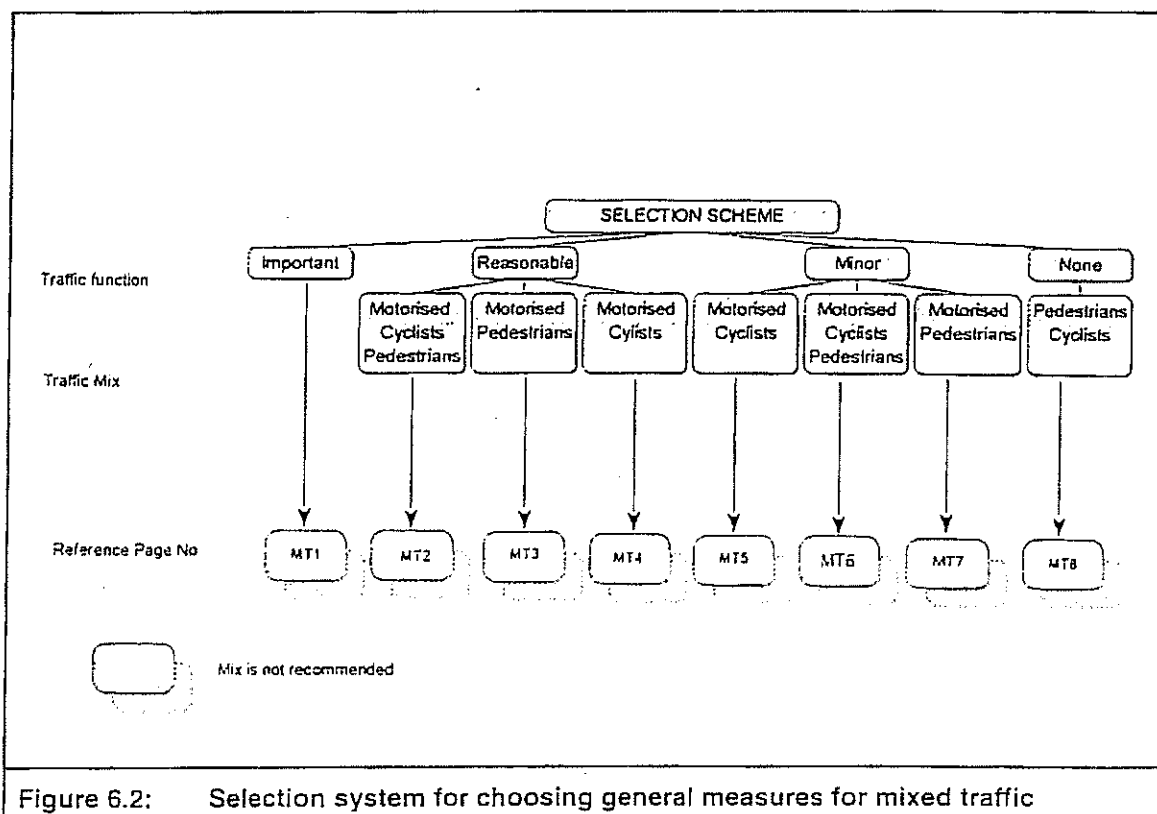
SELECTION SCHEME

Traffic function

Important

Reasonable

Minor

None

Traffic Mix

Motorised Cyclists Pedestrians

Motorised Pedestrians

Motorised Cylists

Motorised Cyclists

Motorised Cyclists Pedestrians

Motorised Pedestrians

Pedestrians Cyclists

Reference Page No

MT1

MT2

MT3

MT4

MT5

MT6

MT7

MT8

Mix is not recommended

Figure 6.2: Selection system for choosing general measures for mixed traffic